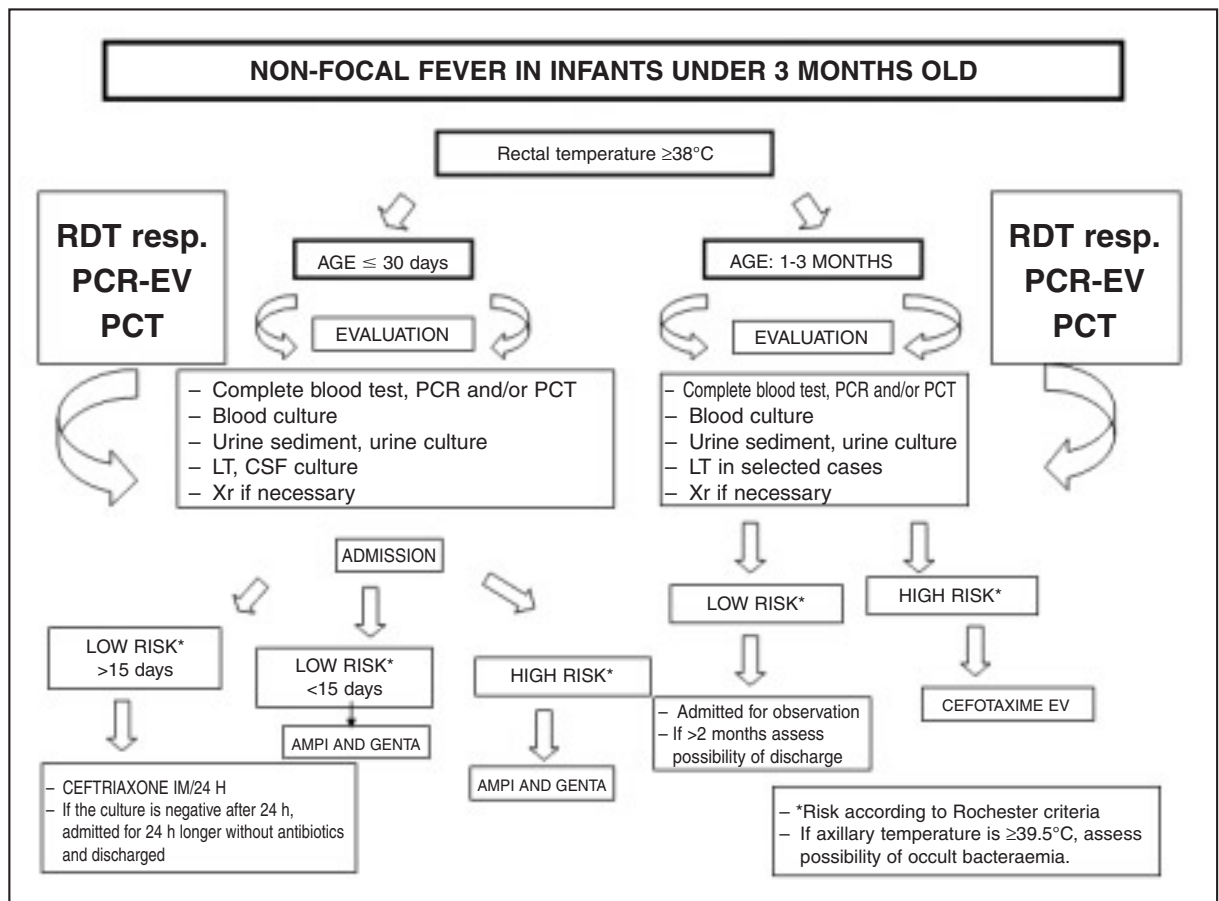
NON-FOCAL FEVER IN INFANTS UNDER 3 MONTHS OLD

Rectal temperature $\geq$38°C

RDT resp. PCR-EV PCT

AGE $\leq$ 30 days

EVALUATION

– Complete blood test, PCR and/or PCT
– Blood culture
– Urine sediment, urine culture
– LT, CSF culture
– Xr if necessary

ADMISSION

LOW RISK* >15 days

– CEFTRIAXONE IM/24 H
– If the culture is negative after 24 h, admitted for 24 h longer without antibiotics and discharged

LOW RISK* <15 days

AMPI AND GENTA

HIGH RISK*

AMPI AND GENTA

AGE: 1-3 MONTHS

EVALUATION

– Complete blood test, PCR and/or PCT
– Blood culture
– Urine sediment, urine culture
– LT in selected cases
– Xr if necessary

LOW RISK*

– Admitted for observation
– If >2 months assess possibility of discharge

HIGH RISK*

CEFOTAXIME EV

RDT resp. PCR-EV PCT

– *Risk according to Rochester criteria
– If axillary temperature is $\geq$39.5°C, assess possibility of occult bacteraemia.